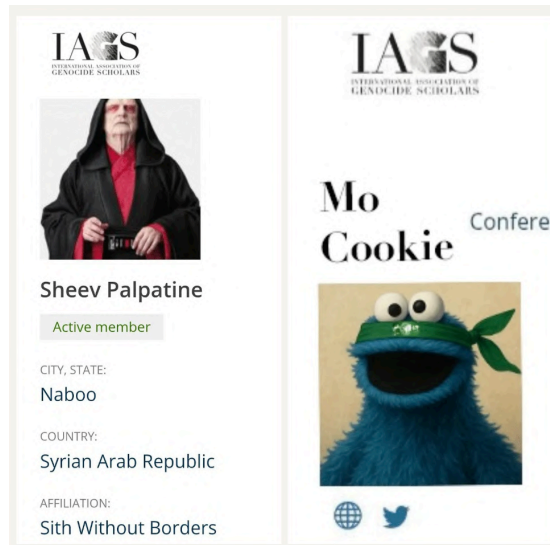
IAGS
INTERNATIONAL ASSOCIATION OF GENOCIDE SCHOLARS

Sheev Palpatine

Active member

CITY, STATE:
Naboo

COUNTRY:
Syrian Arab Republic

AFFILIATION:
Sith Without Borders

IAGS
INTERNATIONAL ASSOCIATION OF GENOCIDE SCHOLARS

Mo Cookie

Confere